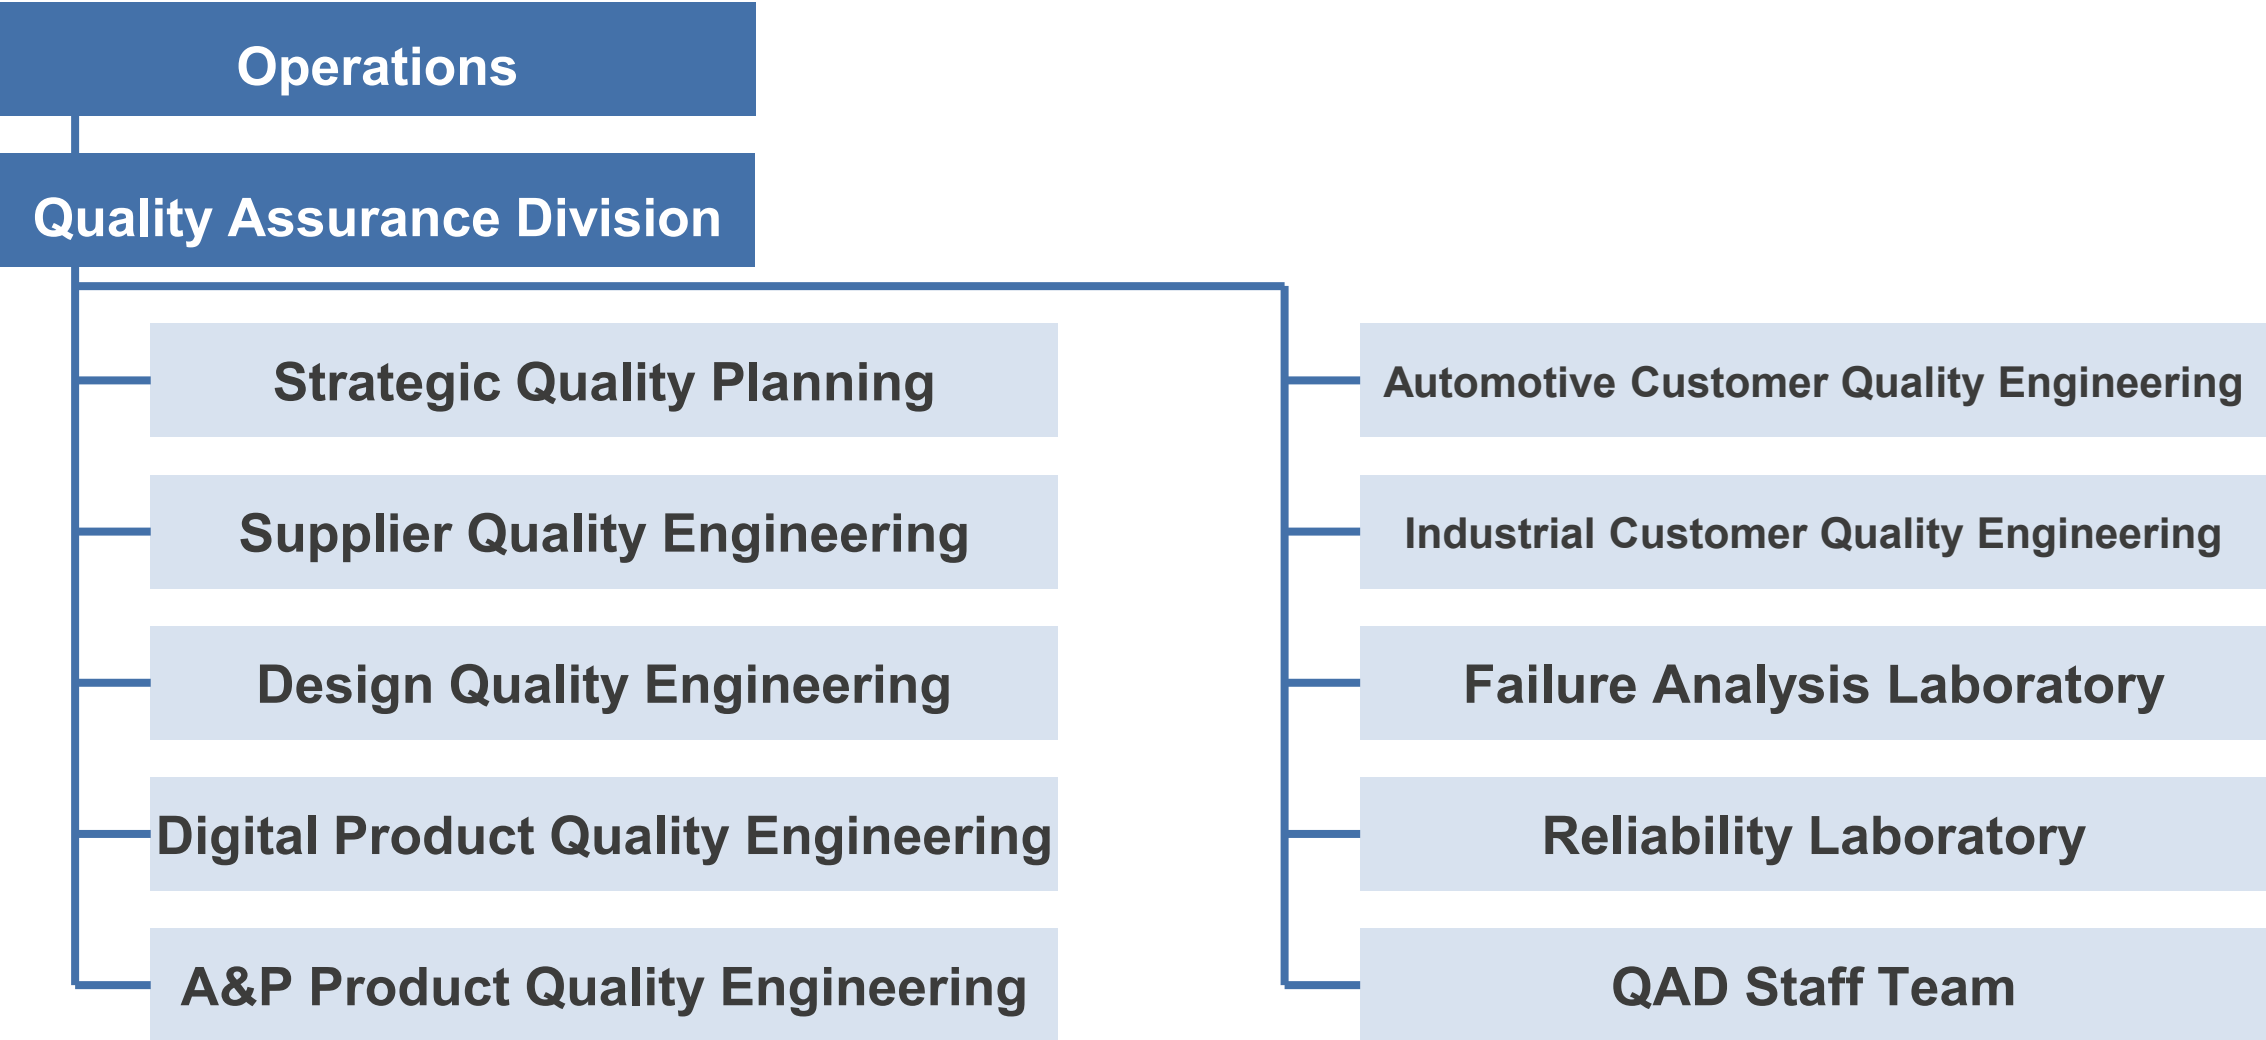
Operations

Quality Assurance Division

Strategic Quality Planning

Supplier Quality Engineering

Design Quality Engineering

Digital Product Quality Engineering

A&P Product Quality Engineering

Automotive Customer Quality Engineering

Industrial Customer Quality Engineering

Failure Analysis Laboratory

Reliability Laboratory

QAD Staff Team